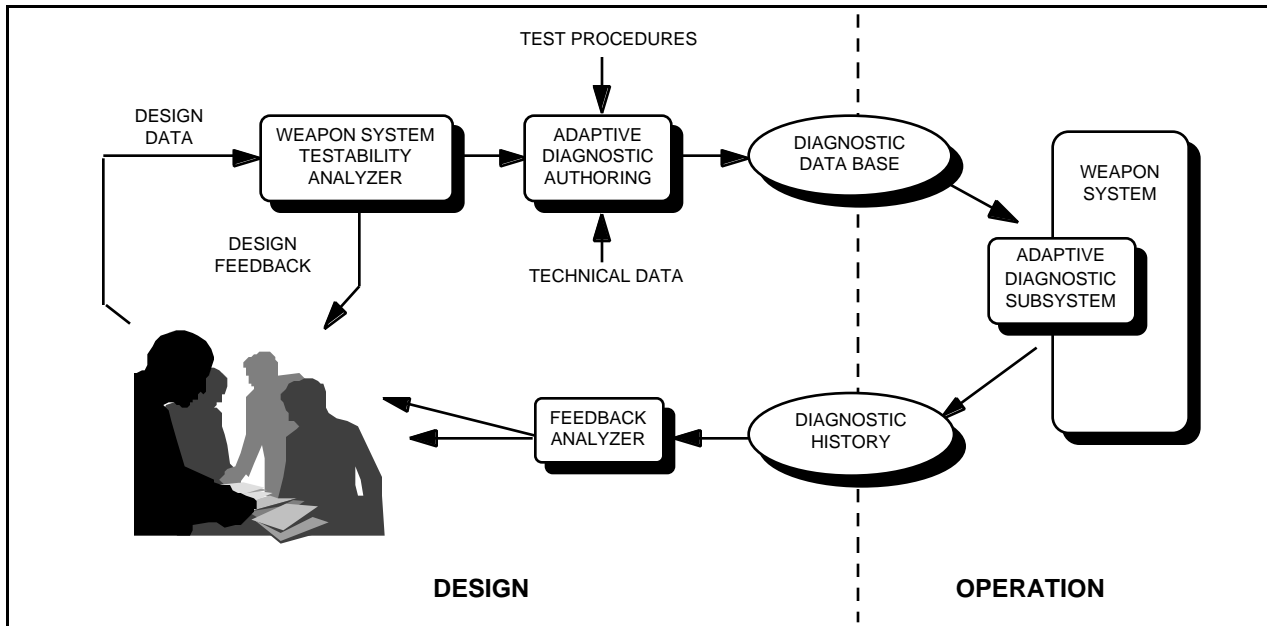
TEST PROCEDURES

DESIGN DATA

WEAPON SYSTEM TESTABILITY ANALYZER

ADAPTIVE DIAGNOSTIC AUTHORING

DIAGNOSTIC DATA BASE

WEAPON SYSTEM

DESIGN FEEDBACK

TECHNICAL DATA

ADAPTIVE DIAGNOSTIC SUBSYSTEM

FEEDBACK ANALYZER

DIAGNOSTIC HISTORY

DESIGN

OPERATION